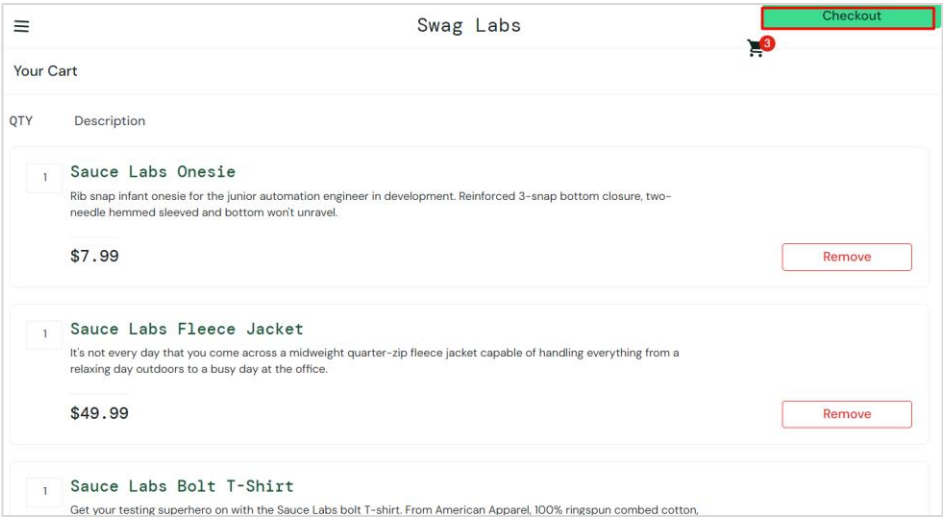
Swag Labs

Checkout

3

Your Cart

QTY Description

1

Sauce Labs Onesie

Rib snap infant onesie for the junior automation engineer in development. Reinforced 3-snap bottom closure, two-needle hemmed sleeved and bottom won't unravel.

$7.99

Remove

1

Sauce Labs Fleece Jacket

It's not every day that you come across a midweight quarter-zip fleece jacket capable of handling everything from a relaxing day outdoors to a busy day at the office.

$49.99

Remove

1

Sauce Labs Bolt T-Shirt

Get your testing superhero on with the Sauce Labs bolt T-shirt. From American Apparel, 100% ringspun combed cotton,